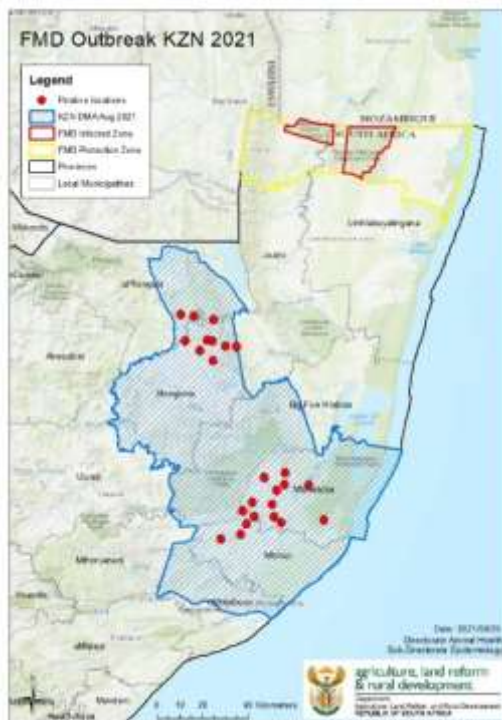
FMD Outbreak KZN 2021

Legend

Positive locations

KZN DMA Aug 2021

FMD Infected Zone

FMD Protection Zone

Provinces

Local Municipalities

MOZAMBIQUE

SOUTH AFRICA

Umhlabuyalingana

uPhongolo

Abaqulusi

Nongoma

Big Five Hlabisa

Mthonjaneni

Mtubatuba

Mfolozi

uMhlathuze

Date: 2021/08/20

Directorate Animal Health

Sub-Directorate Epidemiology

0 10 20 40 Kilometers

agriculture, land reform & rural development

Department:

Agriculture, Land Reform and Rural Development

REPUBLIC OF SOUTH AFRICA